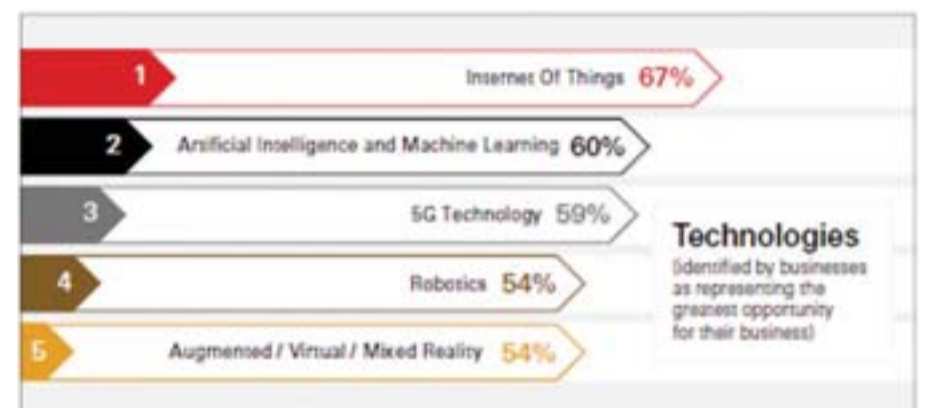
1 Internet Of Things 67%

2 Artificial Intelligence and Machine Learning 60%

3 5G Technology 59%

4 Robotics 54%

5 Augmented / Virtual / Mixed Reality 54%

Technologies
(identified by businesses as representing the greatest opportunity for their business)